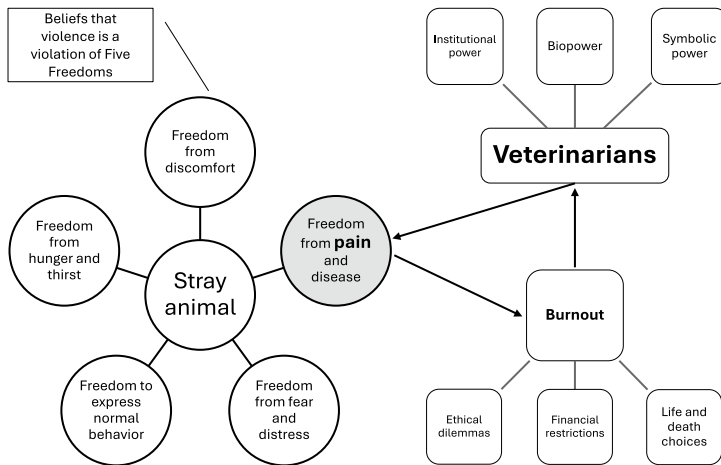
Beliefs that violence is a violation of Five Freedoms

Freedom from discomfort

Freedom from hunger and thirst

Stray animal

Freedom from pain and disease

Freedom to express normal behavior

Freedom from fear and distress

Institutional power

Biopower

Symbolic power

Veterinarians

Burnout

Ethical dilemmas

Financial restrictions

Life and death choices